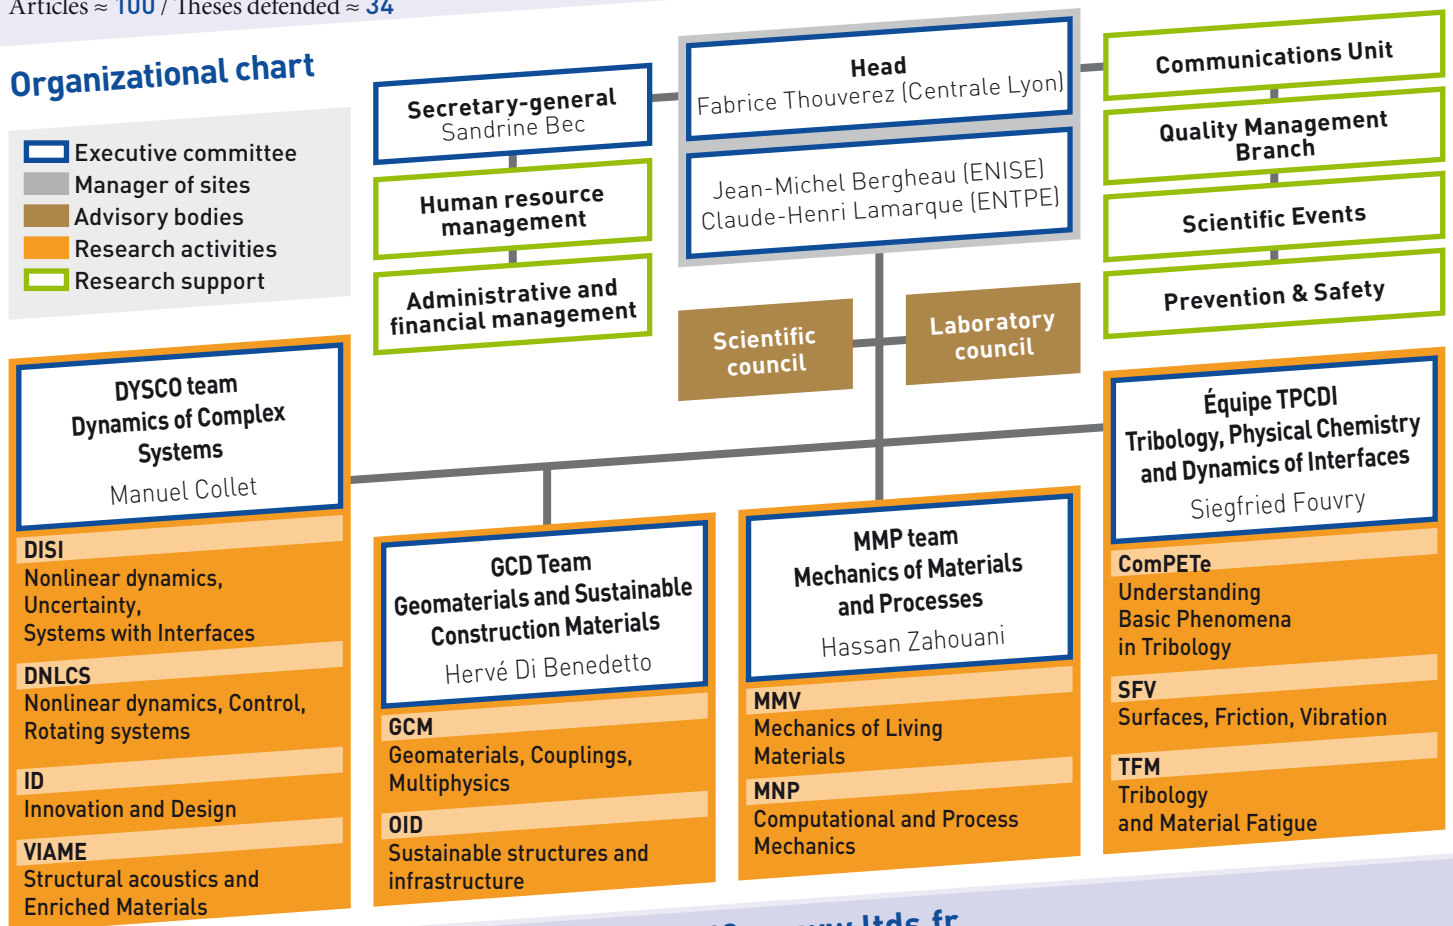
Articles ≈ 100 / Theses defended ≈ 34

Organizational chart

Executive committee
Manager of sites
Advisory bodies
Research activities
Research support

Secretary-general
Sandrine Bec

Human resource management

Administrative and financial management

Head
Fabrice Thouverez (Centrale Lyon)

Jean-Michel Bergheau (ENISE)
Claude-Henri Lamarque (ENTPE)

Scientific council

Laboratory council

Communications Unit

Quality Management Branch

Scientific Events

Prevention & Safety

DYSCO team
Dynamics of Complex Systems
Manuel Collet

DISI
Nonlinear dynamics, Uncertainty, Systems with Interfaces

DNLCS
Nonlinear dynamics, Control, Rotating systems

ID
Innovation and Design

VIAME
Structural acoustics and Enriched Materials

GCD Team
Geomaterials and Sustainable Construction Materials
Hervé Di Benedetto

GCM
Geomaterials, Couplings, Multiphysics

OID
Sustainable structures and infrastructure

MMP team
Mechanics of Materials and Processes
Hassan Zahouani

MMV
Mechanics of Living Materials

MNP
Computational and Process Mechanics

Équipe TPCDI
Tribology, Physical Chemistry and Dynamics of Interfaces
Siegfried Fouvry

ComPETe
Understanding Basic Phenomena in Tribology

SFV
Surfaces, Friction, Vibration

TFM
Tribology and Material Fatigue

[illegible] www.ltds.fr